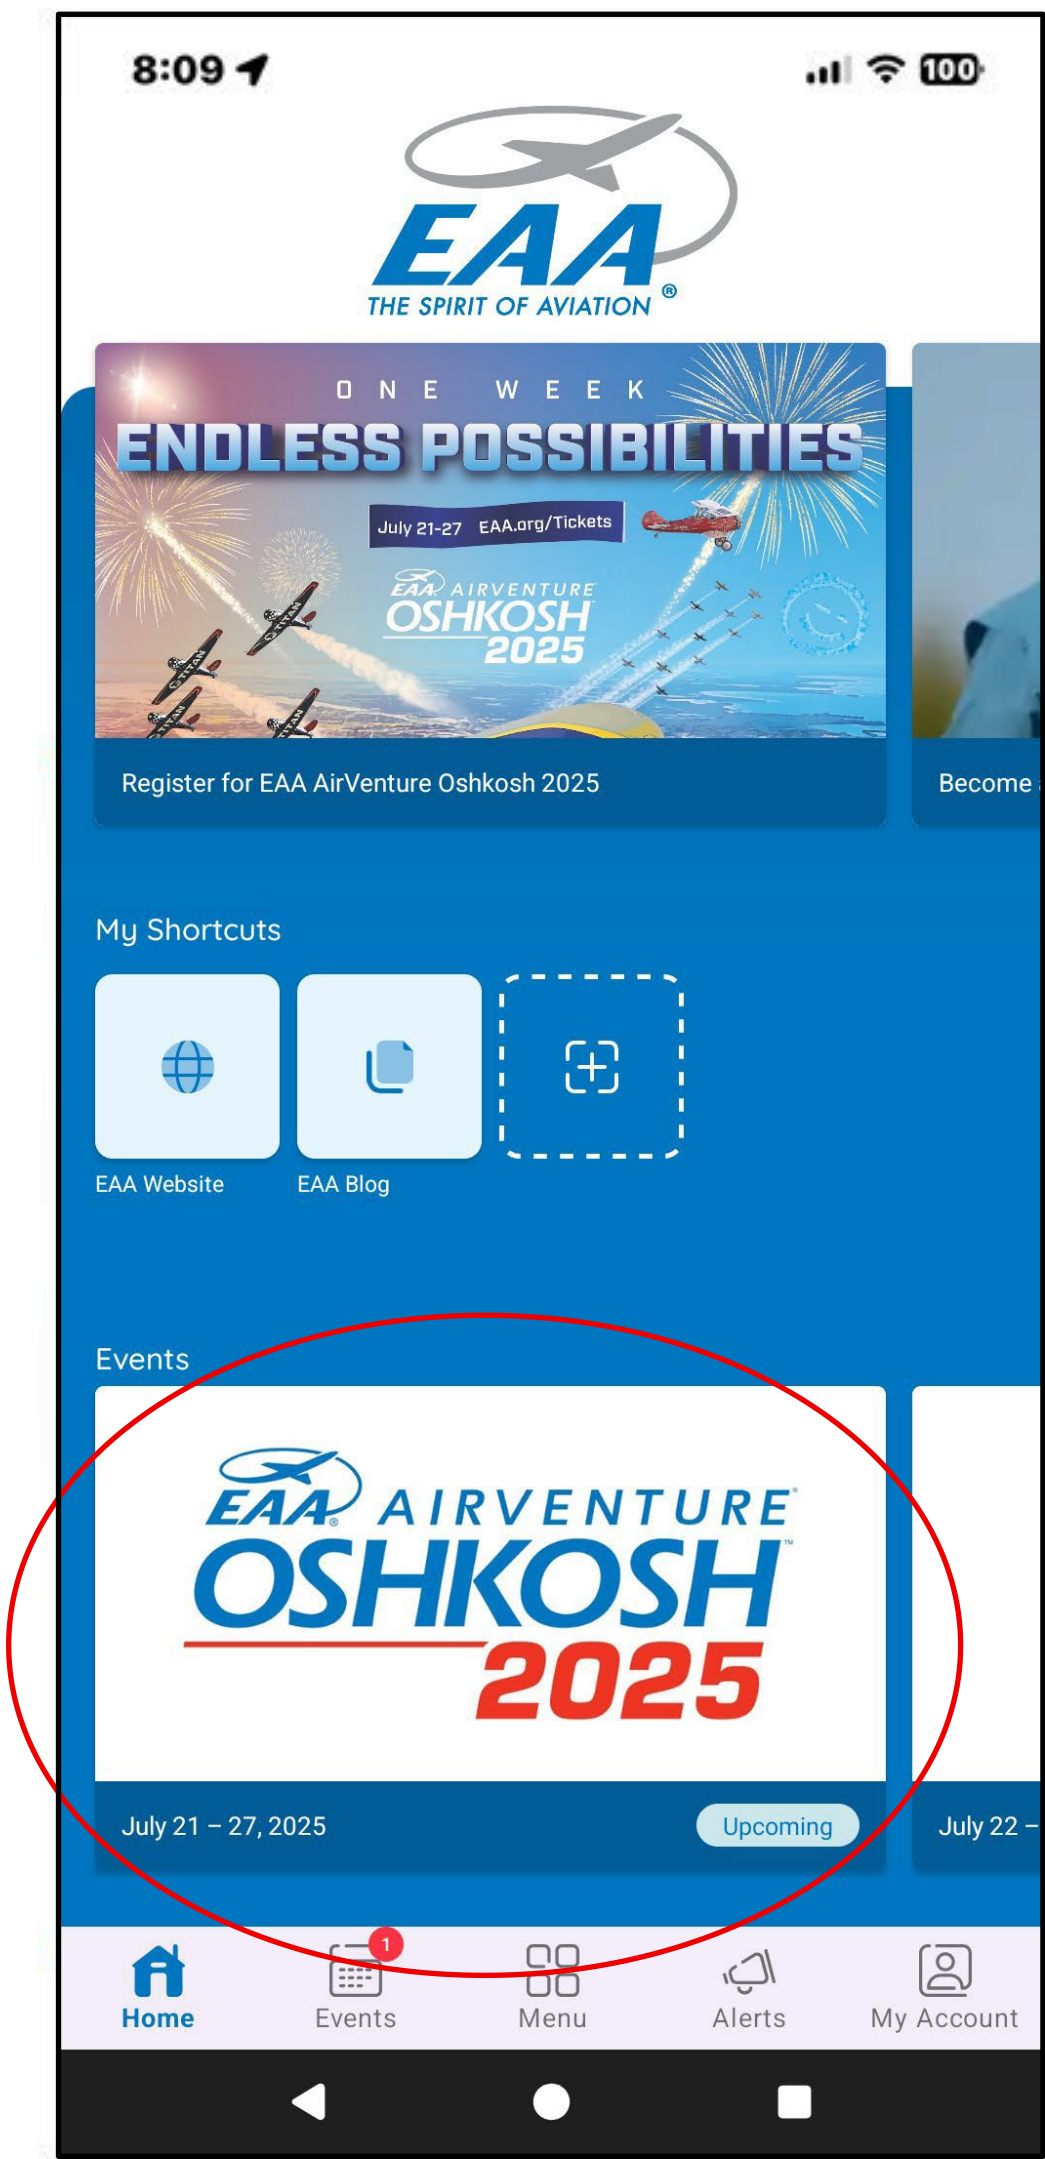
8:09

100

EAA
THE SPIRIT OF AVIATION ®

ONE WEEK
ENDLESS POSSIBILITIES
July 21-27 EAA.org/Tickets
EAA AIRVENTURE
OSHKOSH
2025

Register for EAA AirVenture Oshkosh 2025

Become

My Shortcuts

EAA Website

EAA Blog

Events

EAA AIRVENTURE
OSHKOSH
2025

July 21 – 27, 2025

Upcoming

July 22 –

Home

1

Events

Menu

Alerts

My Account